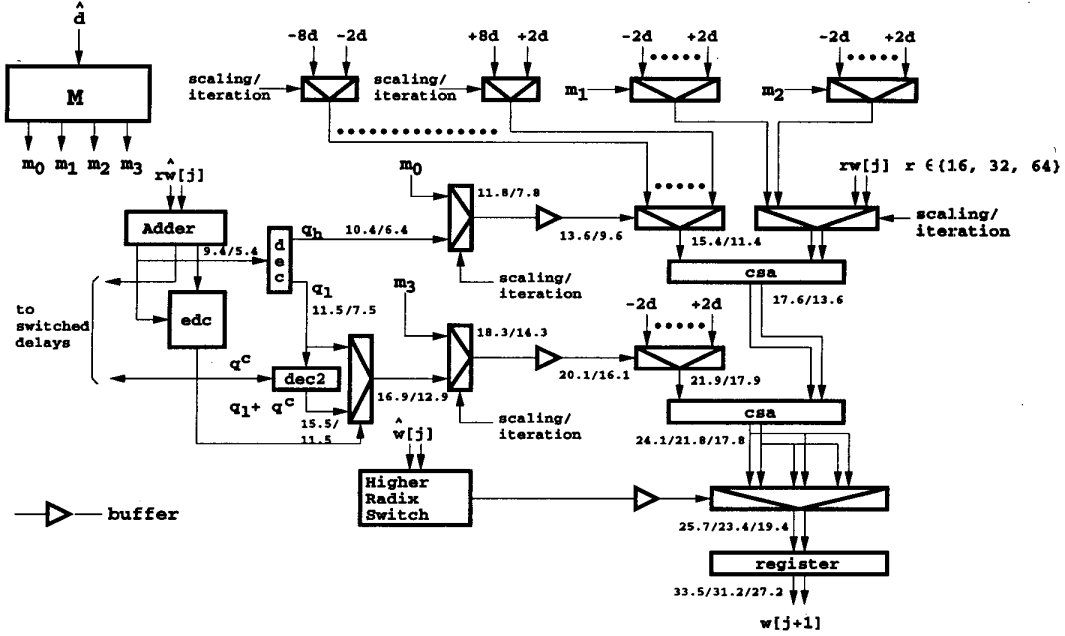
$\hat{d}$

M

$m_0$ $m_1$ $m_2$ $m_3$

$r\hat{w}[j]$

Adder

9.4/5.4

d e c

$q_h$

10.4/6.4

$q_l$

11.5/7.5

edc

to switched delays

$q^c$

dec2

$q_l$+ $q^c$

15.5/ 11.5

16.9/12.9

$m_0$

11.8/7.8

13.6/9.6

scaling/ iteration

$m_3$

18.3/14.3

20.1/16.1

scaling/ iteration

$\hat{w}[j]$

Higher Radix Switch

buffer

-8d -2d

scaling/ iteration

+8d +2d

scaling/ iteration

-2d +2d

$m_1$

-2d +2d

$m_2$

rw[j] r ∈{16, 32, 64}

scaling/ iteration

15.4/11.4

csa

17.6/13.6

-2d +2d

21.9/17.9

csa

24.1/21.8/17.8

25.7/23.4/19.4

register

33.5/31.2/27.2

w[j+1]